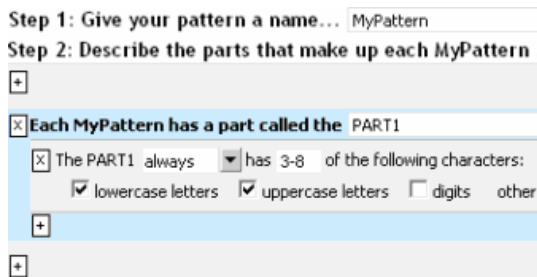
Step 1: Give your pattern a name... MyPattern
Step 2: Describe the parts that make up each MyPattern

+

X Each MyPattern has a part called the PART1

X The PART1 always has 3-8 of the following characters:

☑ lowercase letters ☑ uppercase letters ☐ digits other

+

+